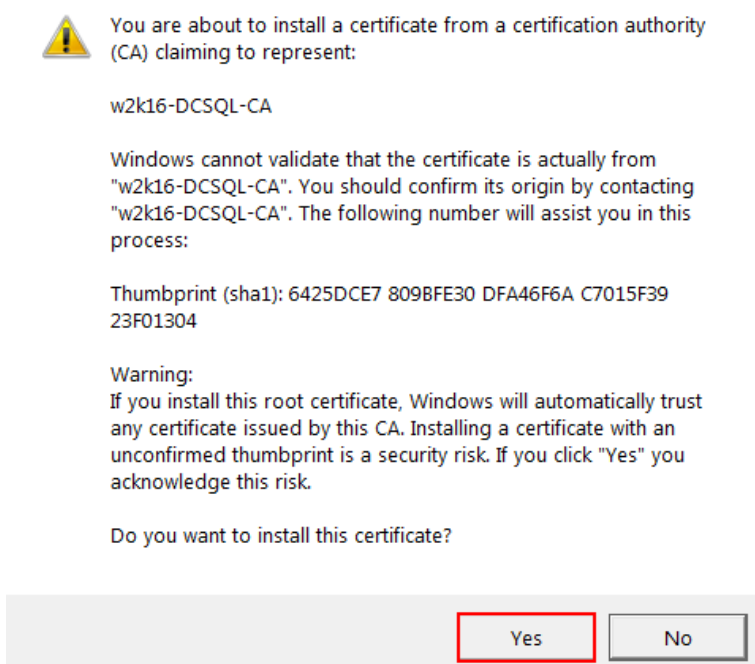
You are about to install a certificate from a certification authority (CA) claiming to represent:

w2k16-DCSQL-CA

Windows cannot validate that the certificate is actually from "w2k16-DCSQL-CA". You should confirm its origin by contacting "w2k16-DCSQL-CA". The following number will assist you in this process:

Thumbprint (sha1): 6425DCE7 809BFE30 DFA46F6A C7015F39 23F01304

Warning:
If you install this root certificate, Windows will automatically trust any certificate issued by this CA. Installing a certificate with an unconfirmed thumbprint is a security risk. If you click "Yes" you acknowledge this risk.

Do you want to install this certificate?

Yes

No